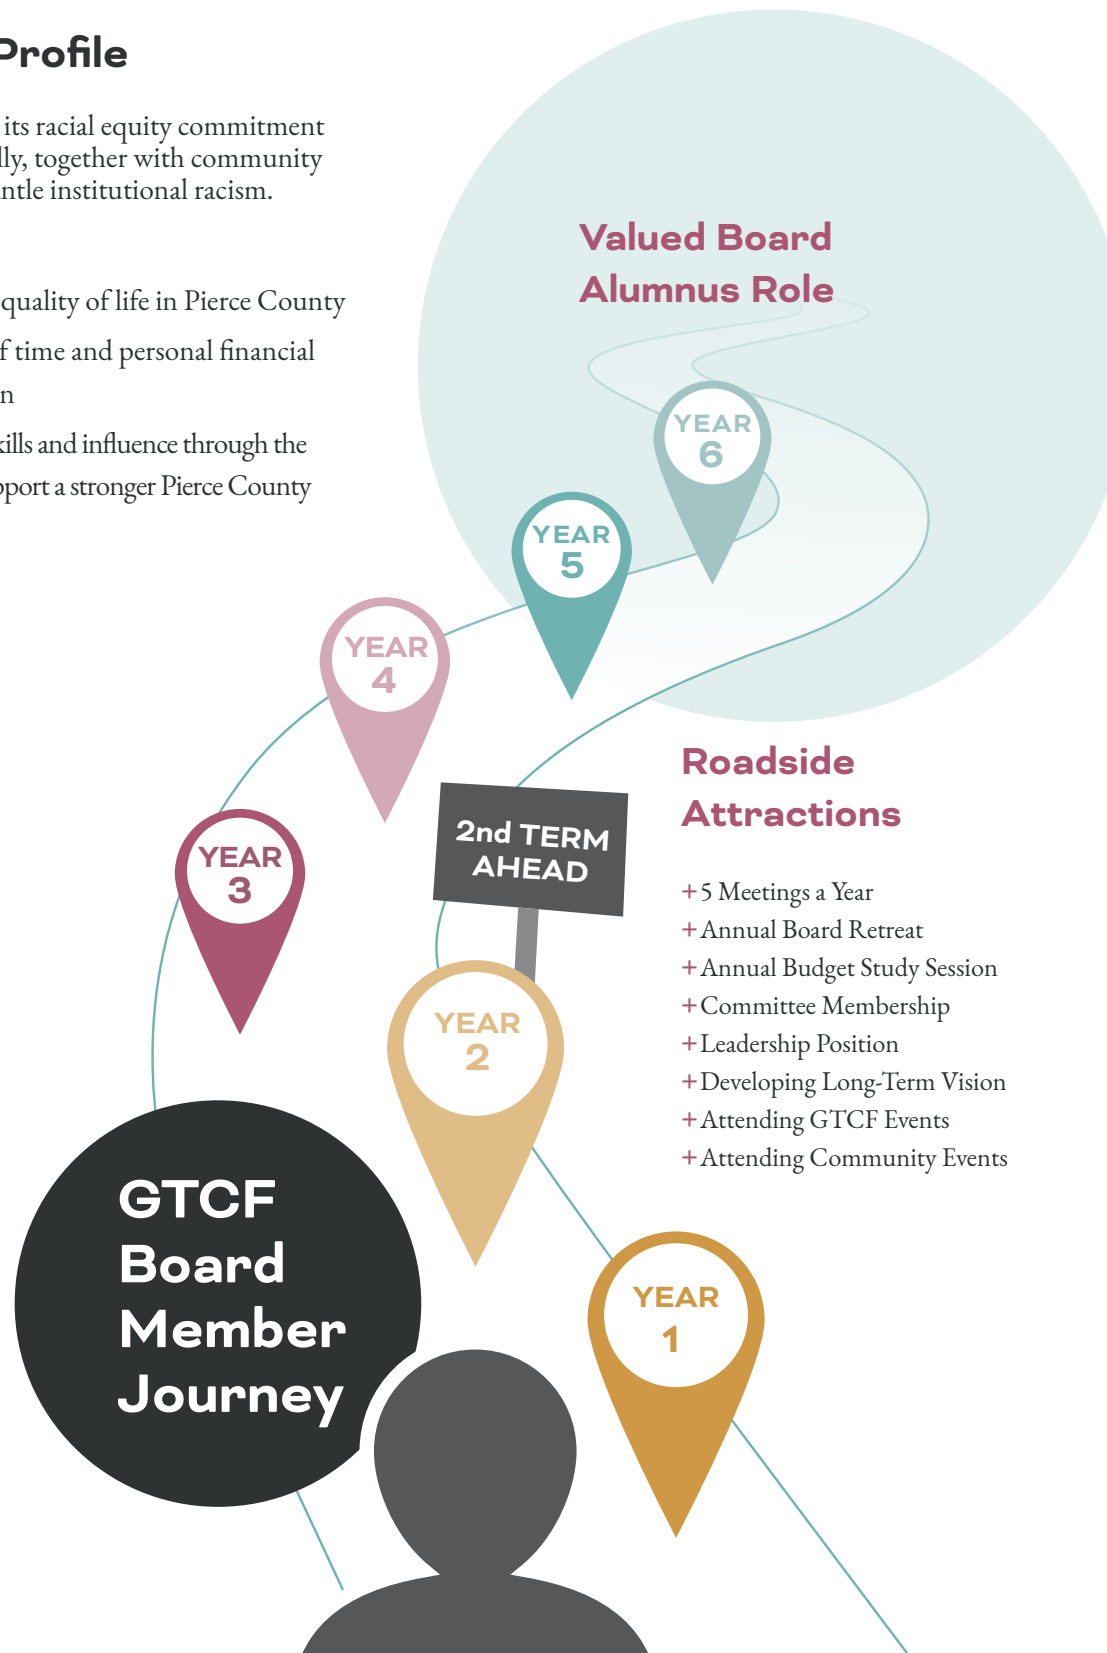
Profile

its racial equity commitment lly, together with community ntle institutional racism.

quality of life in Pierce County

f time and personal financial n

kills and influence through the pport a stronger Pierce County

Valued Board Alumnus Role

YEAR 6

YEAR 5

YEAR 4

YEAR 3

2nd TERM AHEAD

YEAR 2

YEAR 1

Roadside Attractions

+5 Meetings a Year
+Annual Board Retreat
+Annual Budget Study Session
+Committee Membership
+Leadership Position
+Developing Long-Term Vision
+Attending GTCF Events
+Attending Community Events

GTCF Board Member Journey